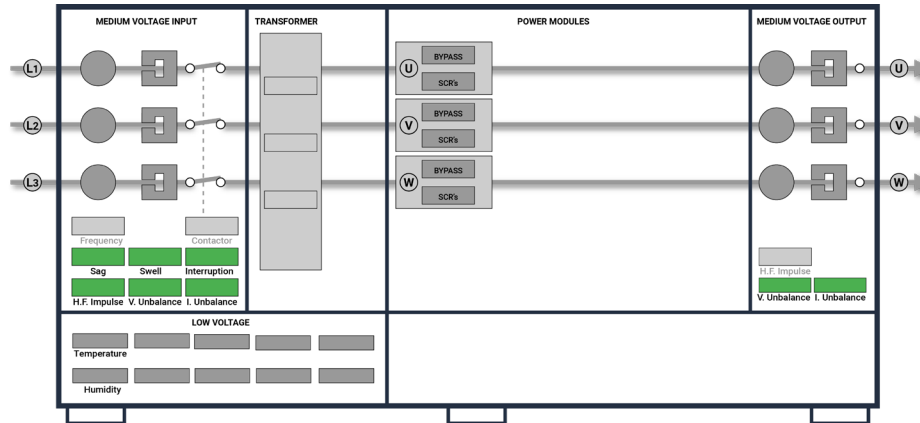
MEDIUM VOLTAGE INPUT

TRANSFORMER

POWER MODULES

MEDIUM VOLTAGE OUTPUT

L1

L2

L3

U

BYPASS

SCR's

V

BYPASS

SCR's

W

BYPASS

SCR's

U

V

W

Frequency

Contactor

Sag

Swell

Interruption

H.F. Impulse

V. Unbalance

I. Unbalance

H.F. Impulse

V. Unbalance

I. Unbalance

LOW VOLTAGE

Temperature

Humidity